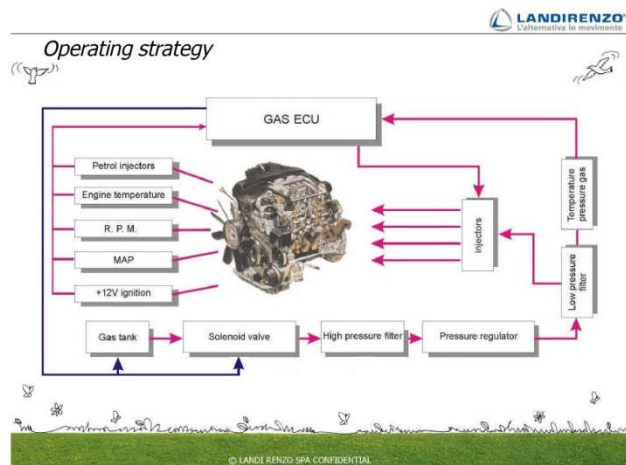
LANDIRENZO
L'alternativa in movimento

Operating strategy

GAS ECU

Petrol injectors

Engine temperature

R. P. M.

MAP

+12V ignition

Injectors

Temperature pressure gas

Low pressure filter

Gas tank

Solenoid valve

High pressure filter

Pressure regulator

© LANDI RENZO SPA CONFIDENTIAL